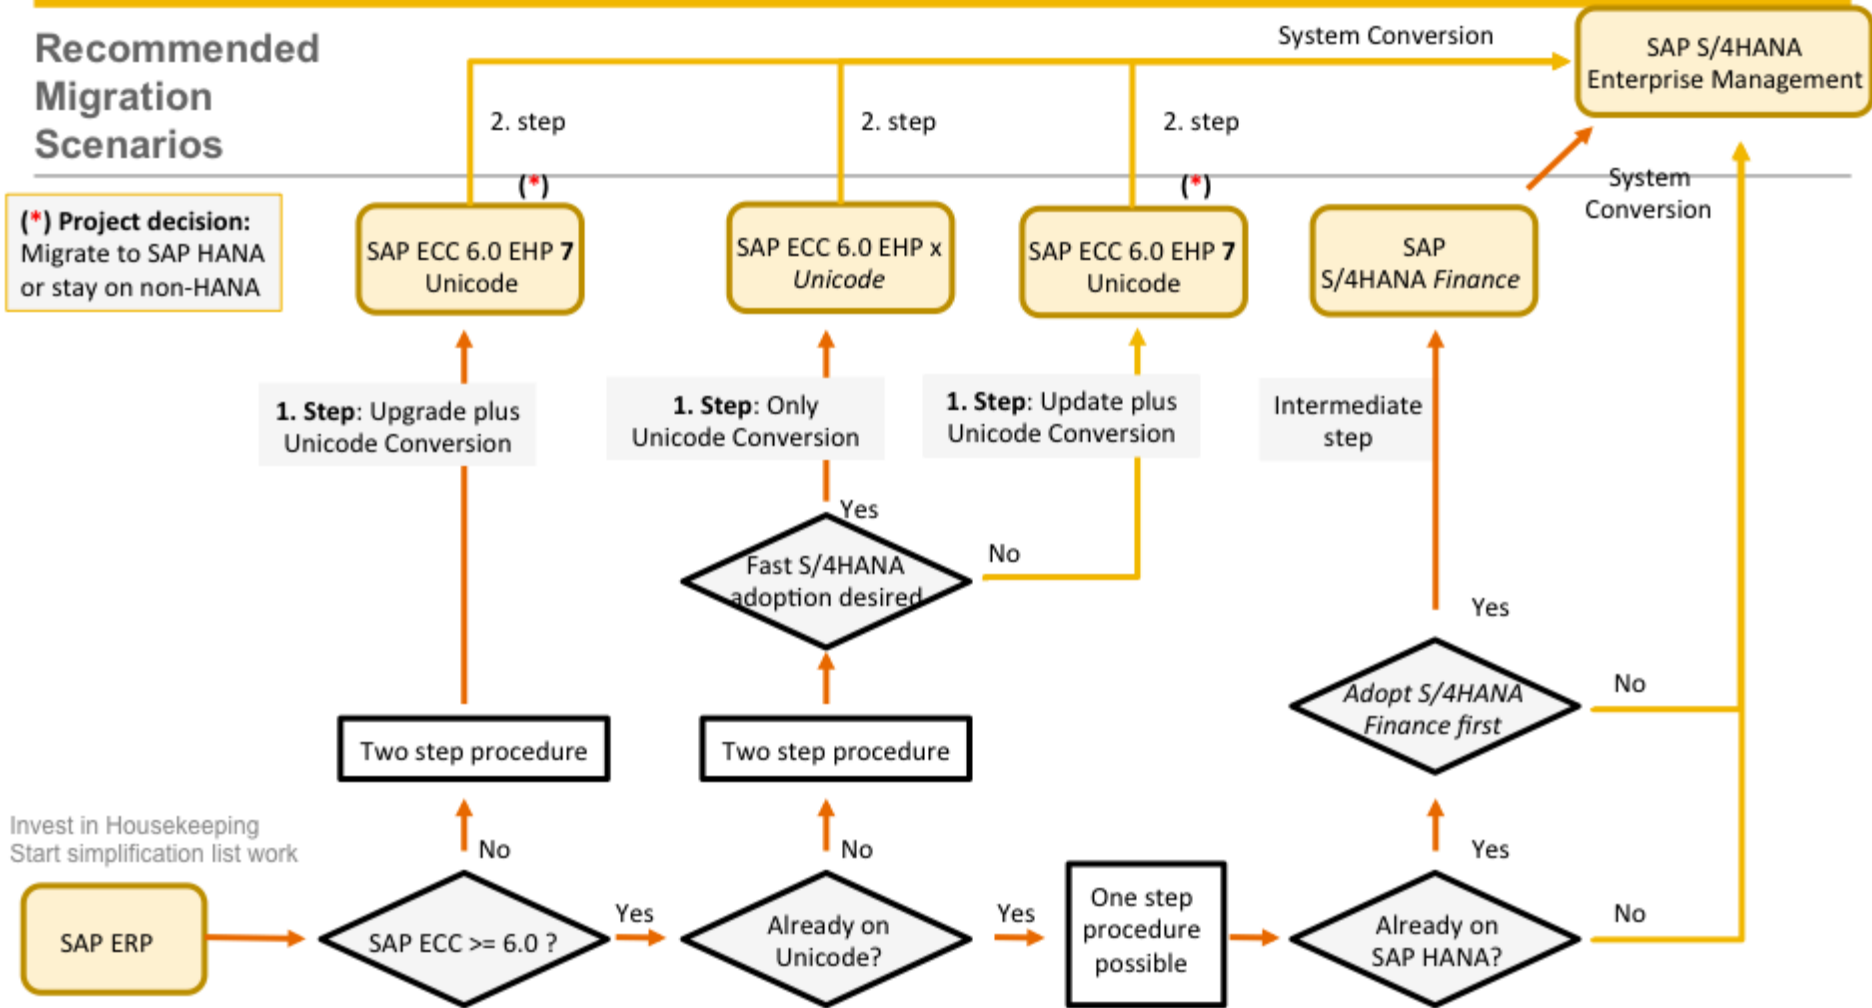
Recommended Migration Scenarios

System Conversion

SAP S/4HANA Enterprise Management

2. step

2. step

2. step

(*) Project decision: Migrate to SAP HANA or stay on non-HANA

(*)

SAP ECC 6.0 EHP 7 Unicode

SAP ECC 6.0 EHP x Unicode

(*)

SAP ECC 6.0 EHP 7 Unicode

SAP S/4HANA Finance

System Conversion

1. Step: Upgrade plus Unicode Conversion

1. Step: Only Unicode Conversion

1. Step: Update plus Unicode Conversion

Intermediate step

Yes

Fast S/4HANA adoption desired

No

Yes

Adopt S/4HANA Finance first

No

Two step procedure

Two step procedure

Invest in Housekeeping
Start simplification list work

No

No

Yes

SAP ERP

SAP ECC >= 6.0 ?

Yes

Already on Unicode?

Yes

One step procedure possible

Already on SAP HANA?

No